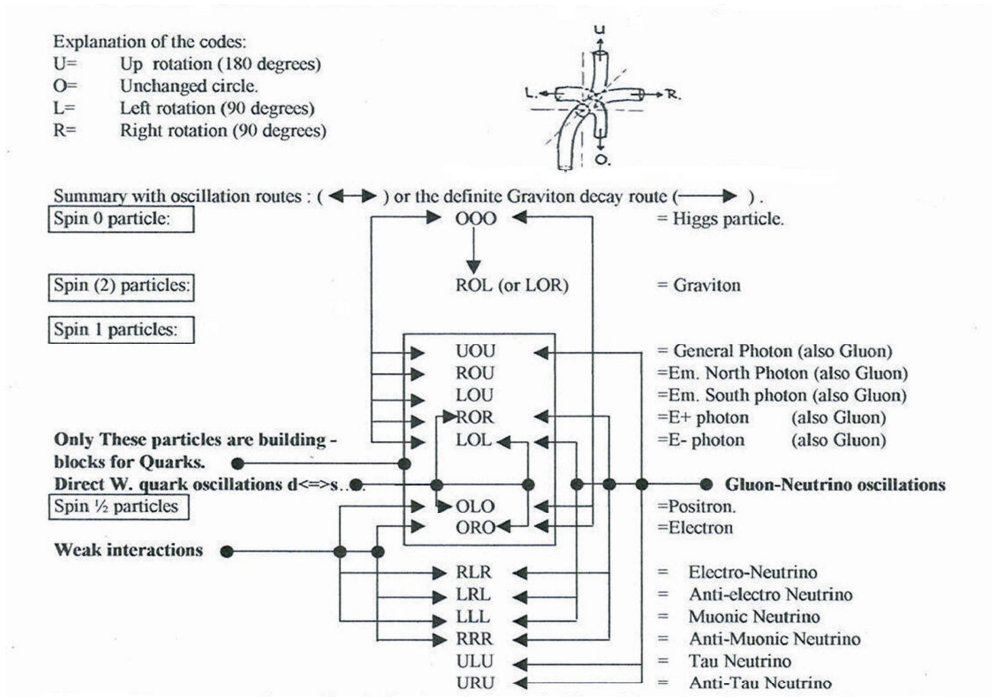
Explanation of the codes:
U= Up rotation (180 degrees)
O= Unchanged circle.
L= Left rotation (90 degrees)
R= Right rotation (90 degrees)

U
L.
R.
O.

Summary with oscillation routes : ( $\leftrightarrow$ ) or the definite Graviton decay route ( $\longrightarrow$ ).

Spin 0 particle:
OOO = Higgs particle.

Spin (2) particles:
ROL (or LOR) = Graviton

Spin 1 particles:
UOU = General Photon (also Gluon)
ROU =Em. North Photon (also Gluon)
LOU =Em. South photon (also Gluon)
ROR =E+ photon (also Gluon)
LOL =E- photon (also Gluon)

Only These particles are building - blocks for Quarks.
Direct W. quark oscillations d<=>s..
Gluon-Neutrino oscillations

Spin ½ particles
OLO =Positron.
ORO =Electron

Weak interactions
RLR = Electro-Neutrino
LRL = Anti-electro Neutrino
LLL = Muonic Neutrino
RRR = Anti-Muonic Neutrino
ULU = Tau Neutrino
URU = Anti-Tau Neutrino